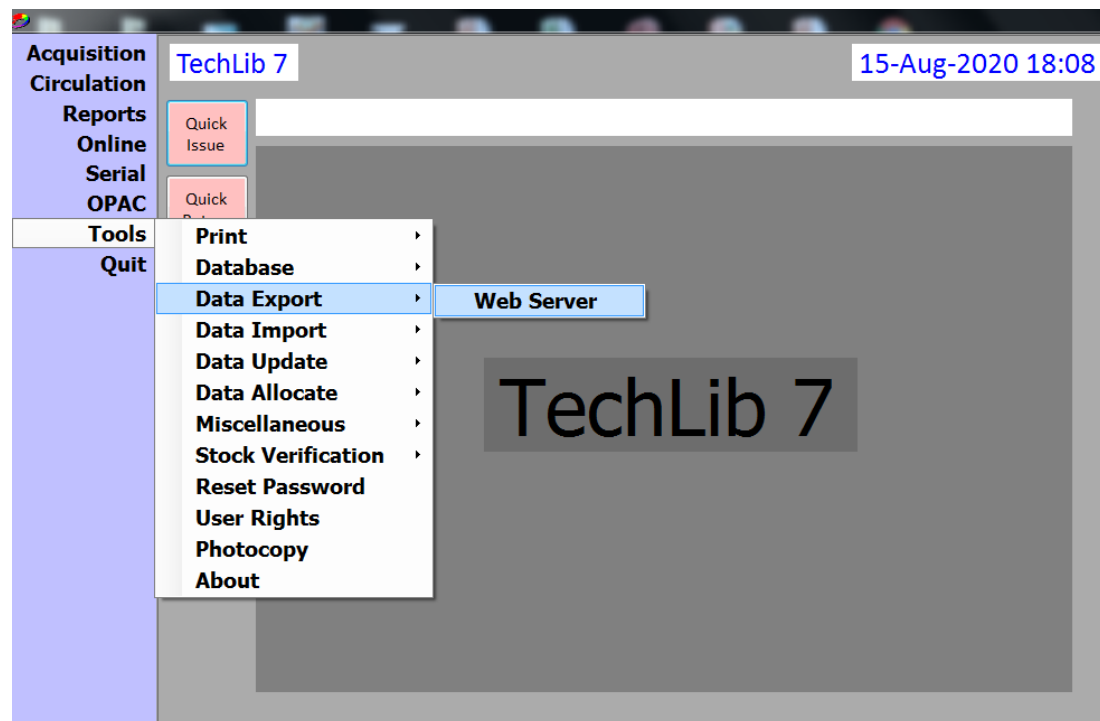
Acquisition
Circulation
Reports
Online
Serial
OPAC
Tools
Quit

TechLib 7

15-Aug-2020 18:08

Quick Issue

Quick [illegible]

Print
Database
Data Export
Data Import
Data Update
Data Allocate
Miscellaneous
Stock Verification
Reset Password
User Rights
Photocopy
About

Web Server

TechLib 7